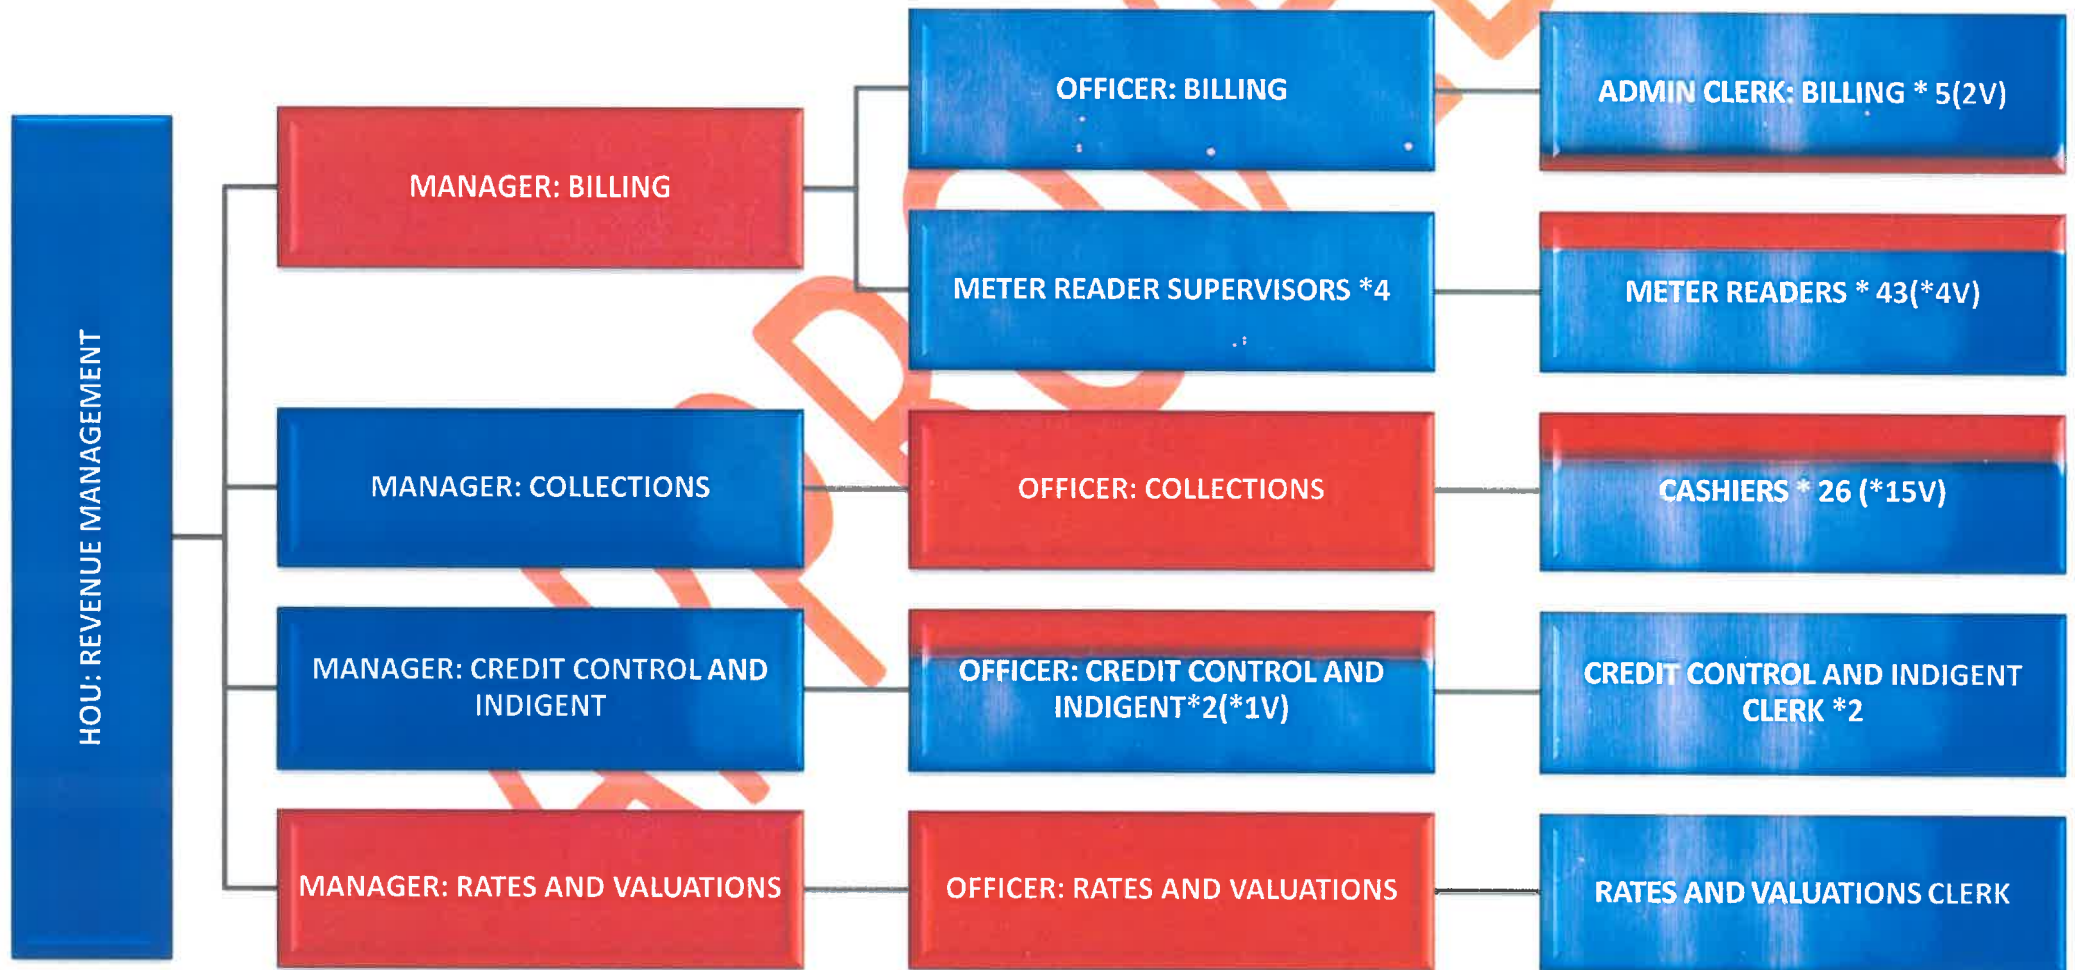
HOU: REVENUE MANAGEMENT

MANAGER: BILLING

OFFICER: BILLING

ADMIN CLERK: BILLING * 5(2V)

METER READER SUPERVISORS *4

METER READERS * 43(*4V)

MANAGER: COLLECTIONS

OFFICER: COLLECTIONS

CASHIERS * 26 (*15V)

MANAGER: CREDIT CONTROL AND INDIGENT

OFFICER: CREDIT CONTROL AND INDIGENT*2(*1V)

CREDIT CONTROL AND INDIGENT CLERK *2

MANAGER: RATES AND VALUATIONS

OFFICER: RATES AND VALUATIONS

RATES AND VALUATIONS CLERK